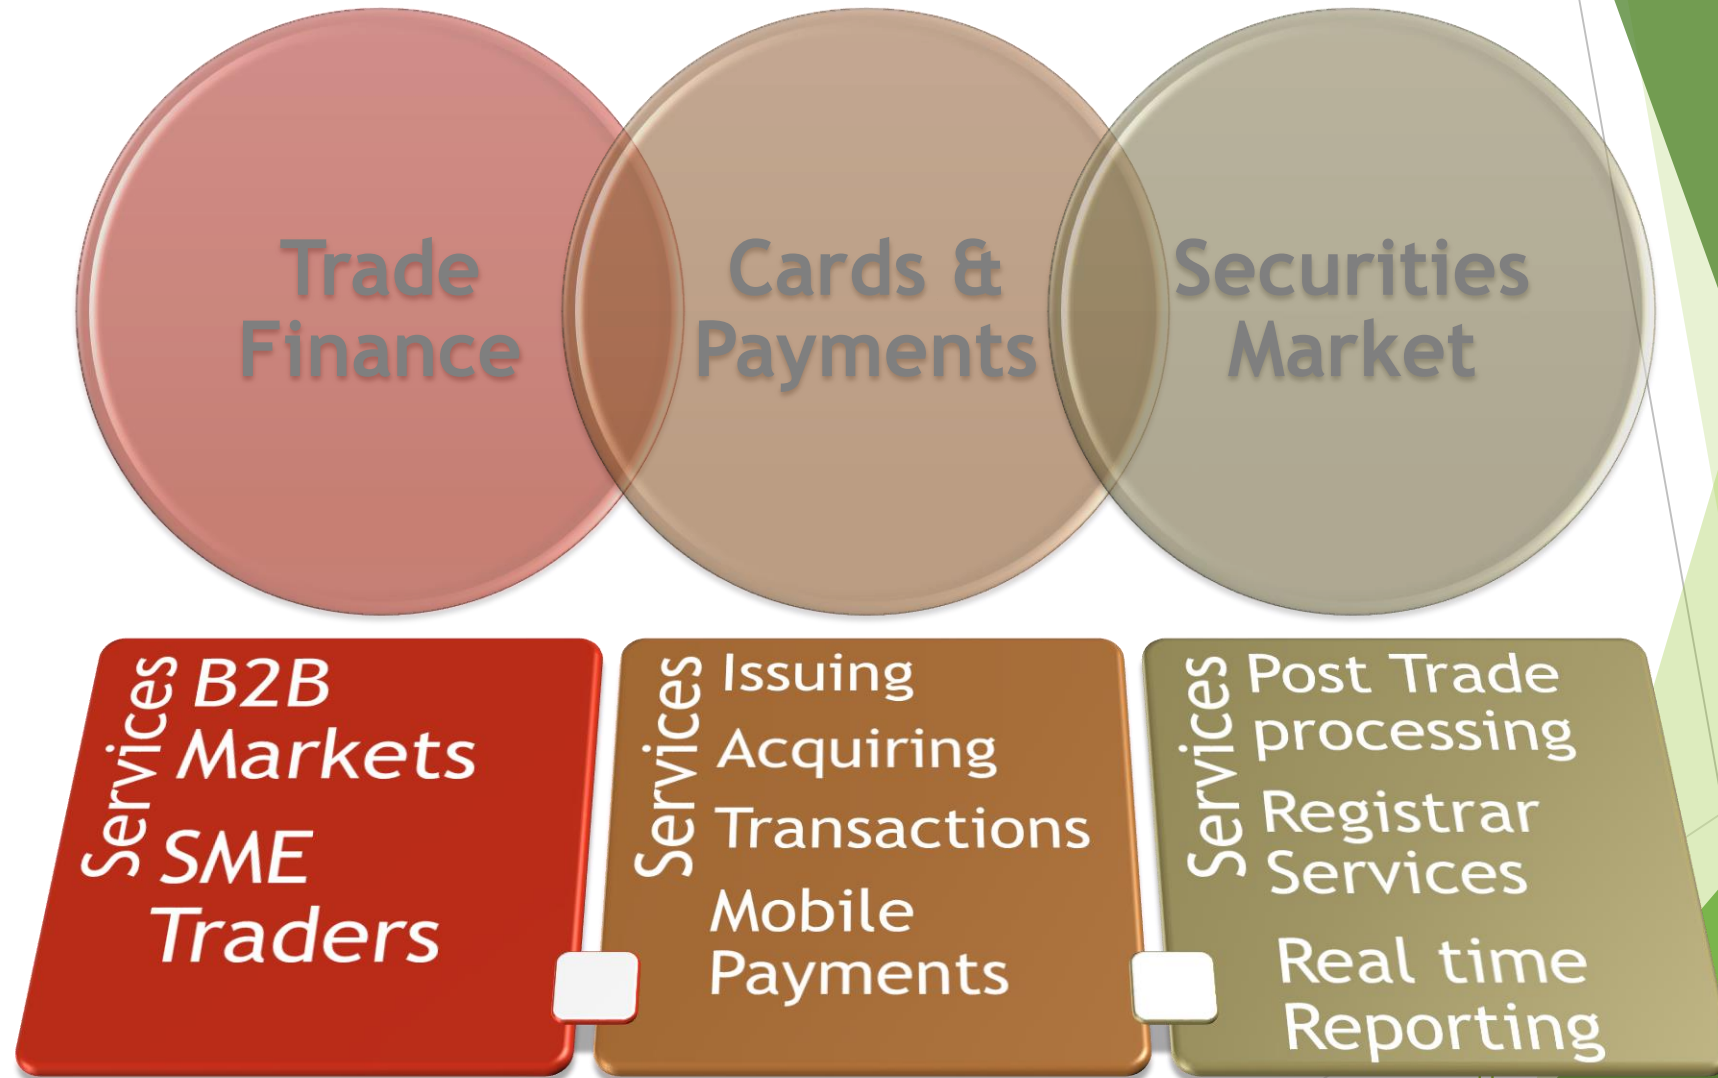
Trade Finance

Cards & Payments

Securities Market

Services

B2B Markets

SME Traders

Services

Issuing

Acquiring

Transactions

Mobile Payments

Services

Post Trade processing

Registrar Services

Real time Reporting